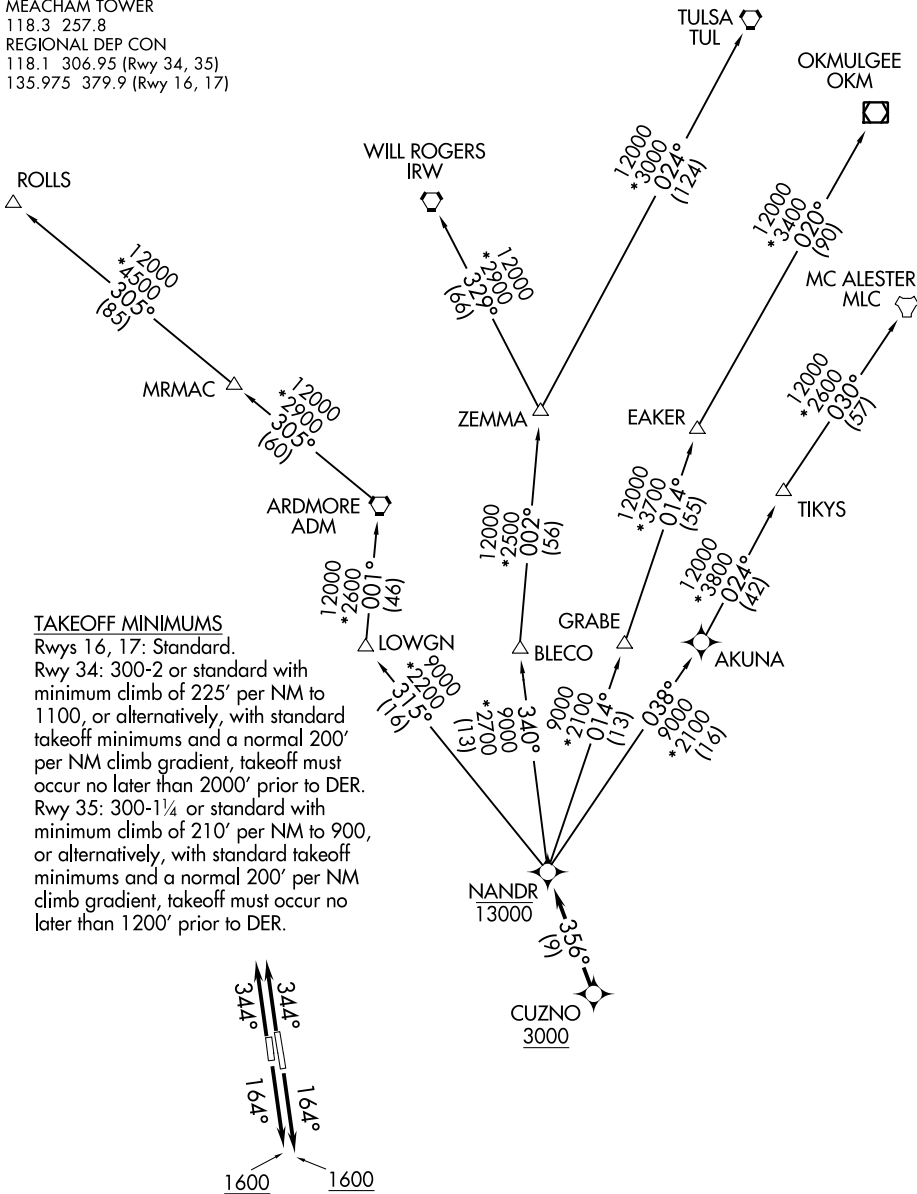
MEACHAM TOWER
118.3 257.8
REGIONAL DEP CON
118.1 306.95 (Rwy 34, 35)
135.975 379.9 (Rwy 16, 17)

TULSA
TUL

OKMULGEE
OKM

WILL ROGERS
IRW

ROLLS

12000
*3000
024°
(124)

12000
*3400
020°
(90)

MC ALESTER
MLC

12000
*4500
305°
(85)

12000
*2900
329°
(66)

12000
*2600
030°
(57)

MRMAC

12000
*2900
305°
(60)

ZEMMA

EAKER

ARDMORE
ADM

12000
*2500
002°
(56)

12000
*3700
014°
(55)

TIKYS

12000
*2600
001°
(46)

12000
*3800
024°
(42)

TAKEOFF MINIMUMS
Rwys 16, 17: Standard.
Rwy 34: 300-2 or standard with minimum climb of 225′ per NM to 1100, or alternatively, with standard takeoff minimums and a normal 200′ per NM climb gradient, takeoff must occur no later than 2000′ prior to DER.
Rwy 35: 300-1¼ or standard with minimum climb of 210′ per NM to 900, or alternatively, with standard takeoff minimums and a normal 200′ per NM climb gradient, takeoff must occur no later than 1200′ prior to DER.

LOWGN

GRABE

BLECO

AKUNA

9000
*2200
315°
(16)

*2700
9000
340°
(13)

9000
*2100
014°
(13)

038°
9000
*2100
(16)

NANDR
13000

356°
(9)

CUZNO
3000

344°
344°
164°
164°

1600
1600